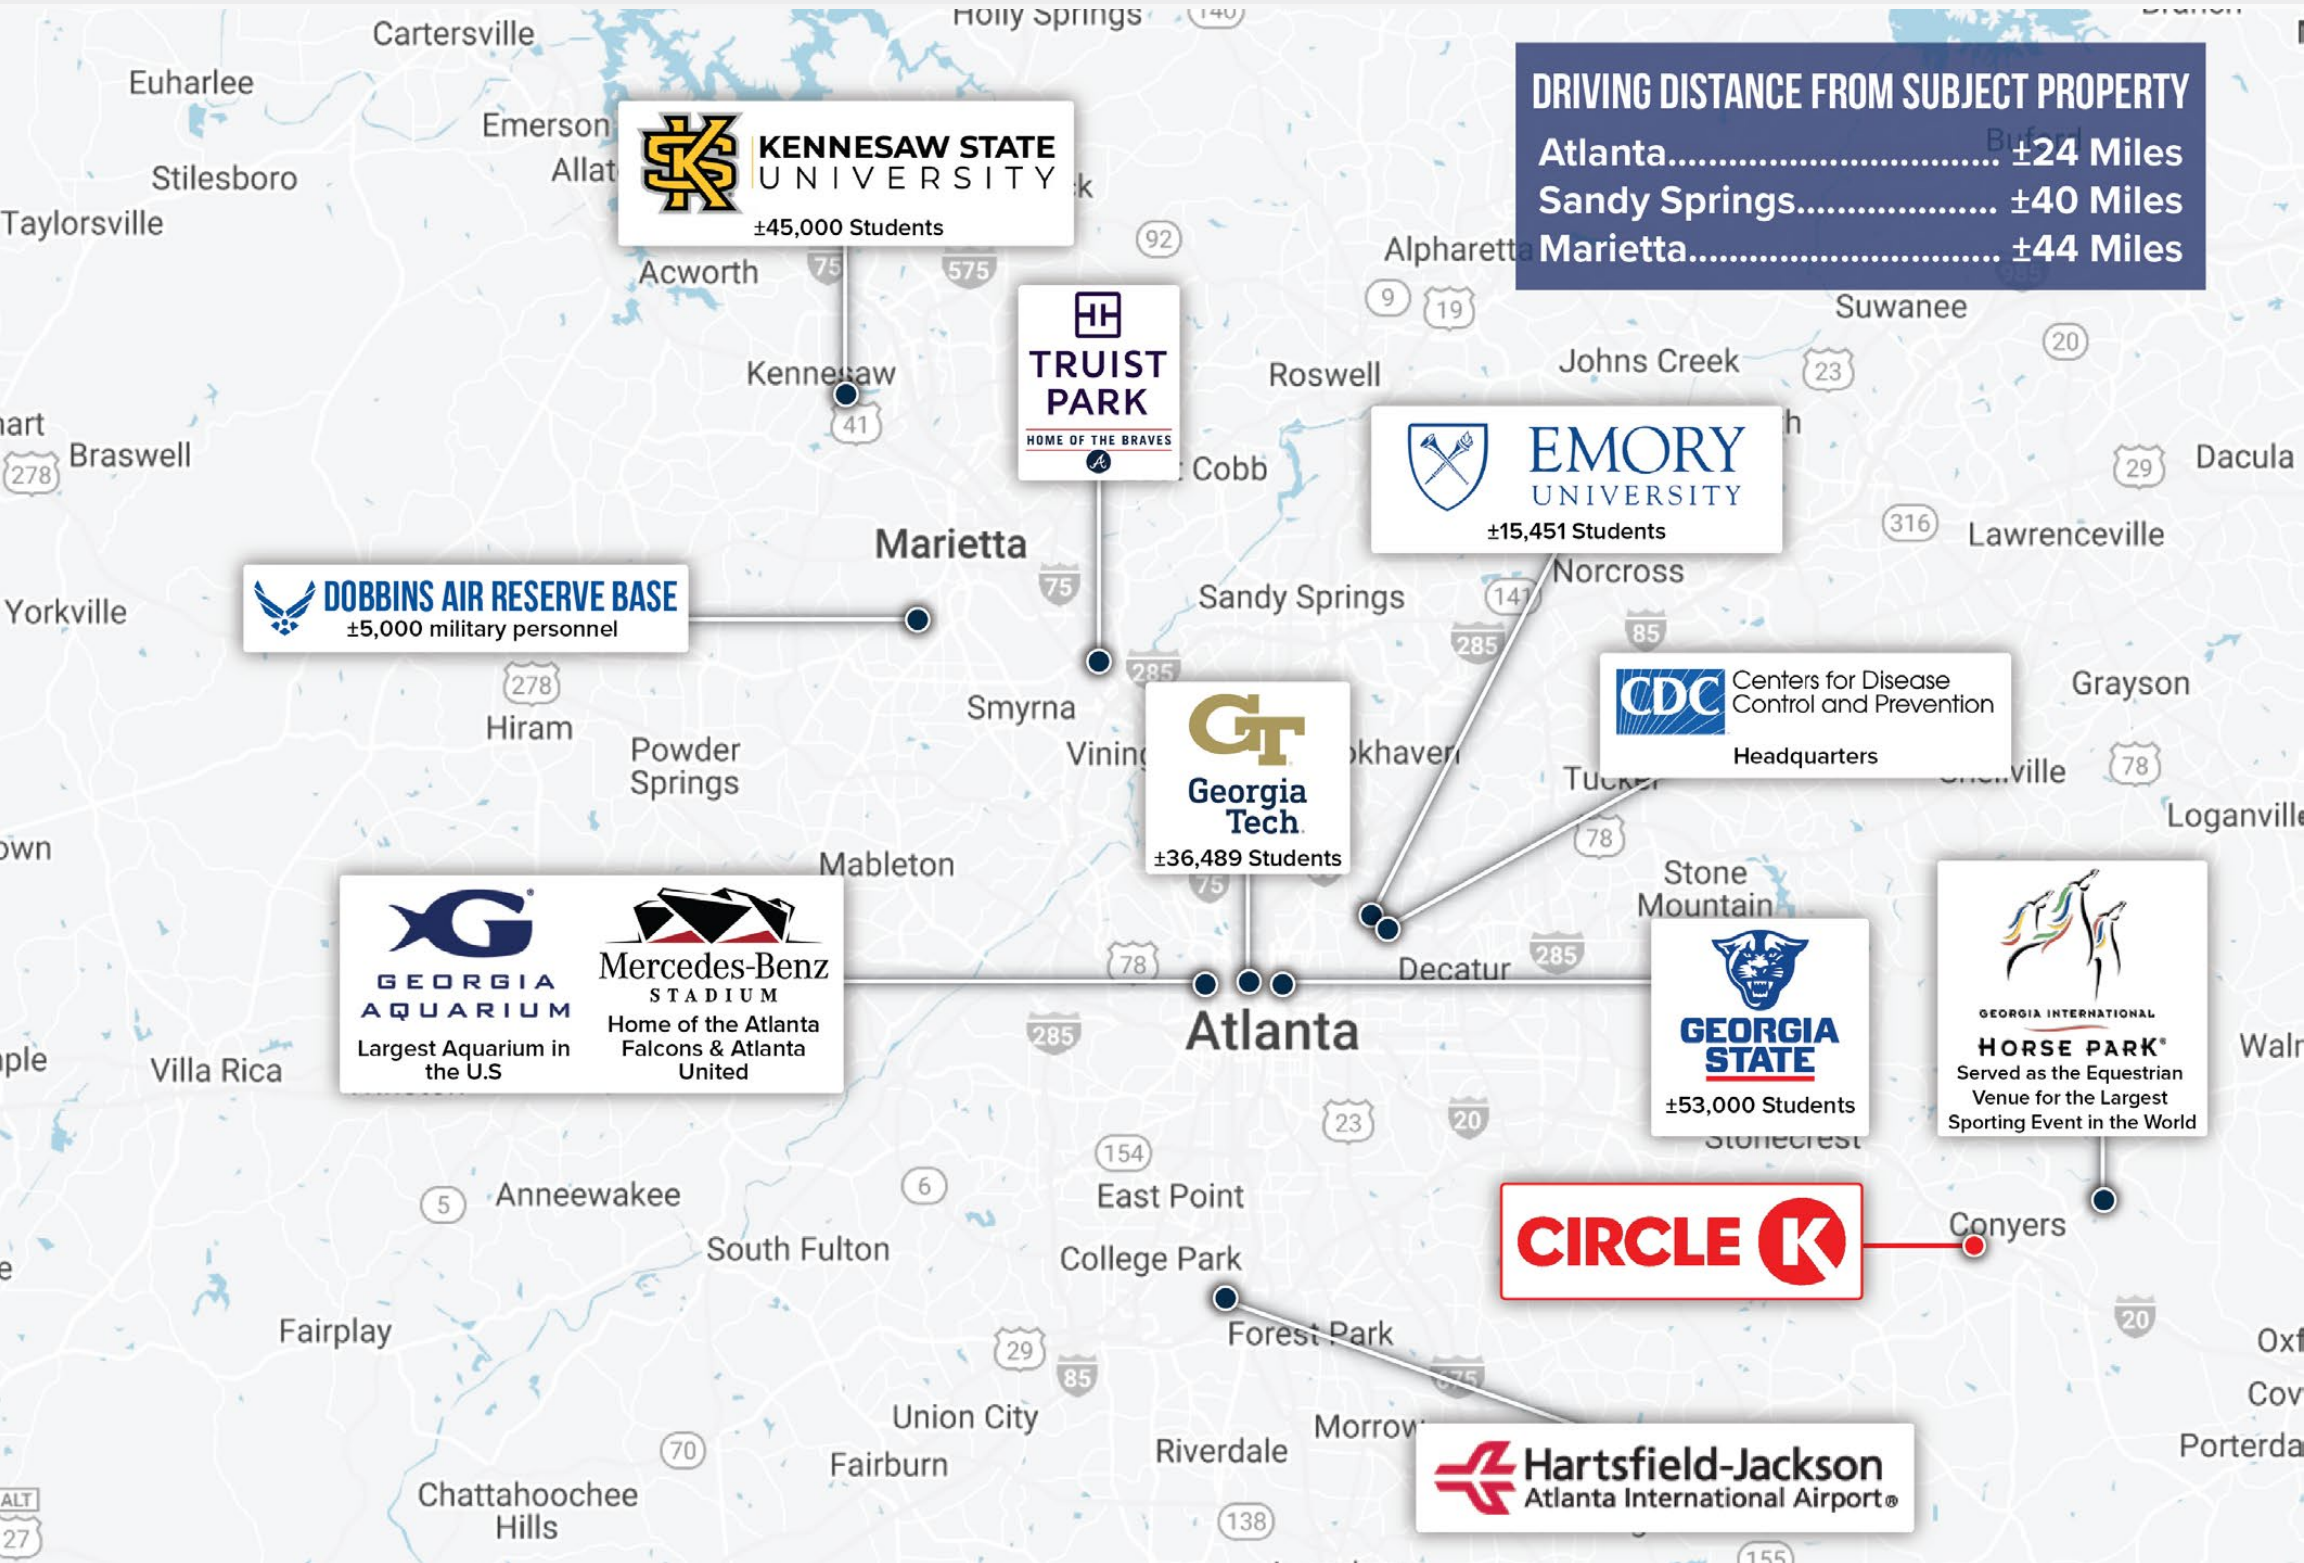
DRIVING DISTANCE FROM SUBJECT PROPERTY
Atlanta................................ ±24 Miles
Sandy Springs.................. ±40 Miles
Marietta............................. ±44 Miles

KENNESAW STATE UNIVERSITY
±45,000 Students

TRUIST PARK
HOME OF THE BRAVES

EMORY UNIVERSITY
±15,451 Students

DOBBINS AIR RESERVE BASE
±5,000 military personnel

Georgia Tech
±36,489 Students

CDC Centers for Disease Control and Prevention
Headquarters

GEORGIA AQUARIUM
Largest Aquarium in the U.S

Mercedes-Benz STADIUM
Home of the Atlanta Falcons & Atlanta United

GEORGIA STATE
±53,000 Students

GEORGIA INTERNATIONAL HORSE PARK
Served as the Equestrian Venue for the Largest Sporting Event in the World

CIRCLE K

Hartsfield-Jackson Atlanta International Airport

Cartersville
Holly Springs
Euharlee
Emerson
Allat
Stilesboro
Taylorsville
Acworth
Kennesaw
Alpharetta
Buford
Suwanee
Roswell
Johns Creek
Braswell
Cobb
Dacula
Lawrenceville
Marietta
Yorkville
Norcross
Sandy Springs
Smyrna
Hiram
Powder Springs
Vining
Brookhaven
Tucker
Grayson
Loganville
Mableton
Stone Mountain
Decatur
Atlanta
Villa Rica
Walr
Stonecrest
Anneewakee
East Point
South Fulton
College Park
Conyers
Fairplay
Forest Park
Union City
Morrow
Fairburn
Riverdale
Chattahoochee Hills
Oxf
Cov
Porterda
75
575
92
9
19
20
23
41
278
29
316
141
85
285
78
154
23
20
6
5
29
85
70
138
675
155
ALT
27